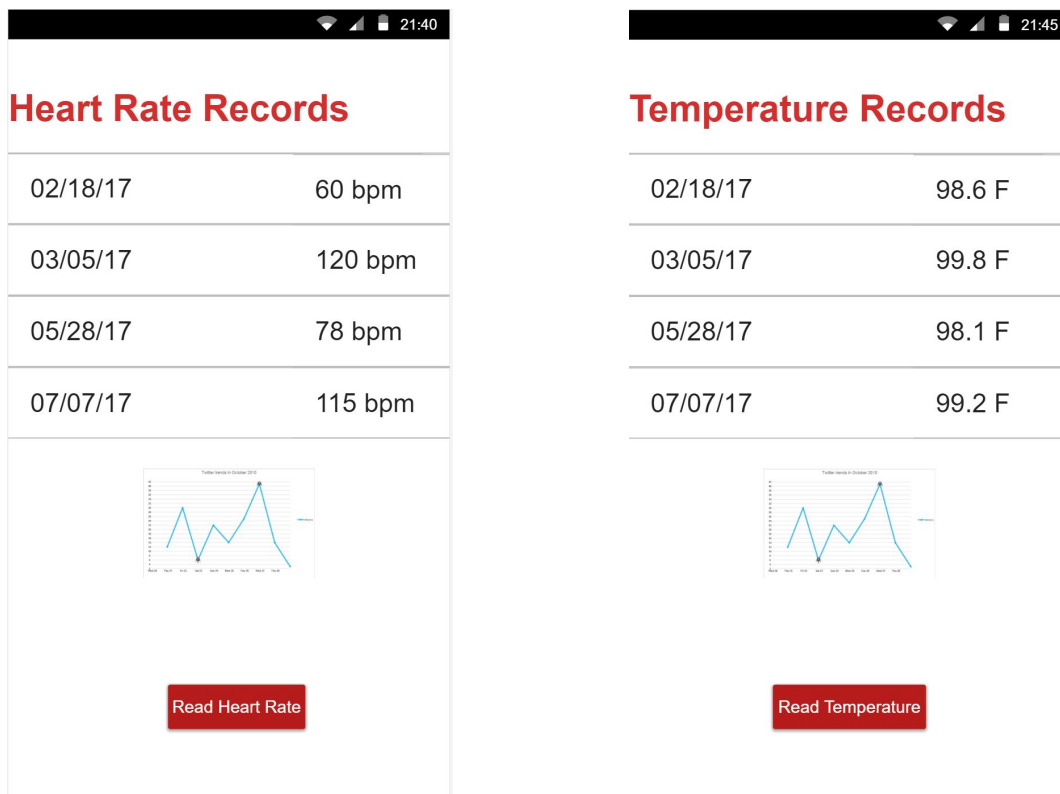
21:40

Heart Rate Records

| 02/18/17 | 60 bpm |
|---|---|
| 03/05/17 | 120 bpm |
| 05/28/17 | 78 bpm |
| 07/07/17 | 115 bpm |

Twitter trends in October 2015

Read Heart Rate

21:45

Temperature Records

| 02/18/17 | 98.6 F |
|---|---|
| 03/05/17 | 99.8 F |
| 05/28/17 | 98.1 F |
| 07/07/17 | 99.2 F |

Twitter trends in October 2015

Read Temperature